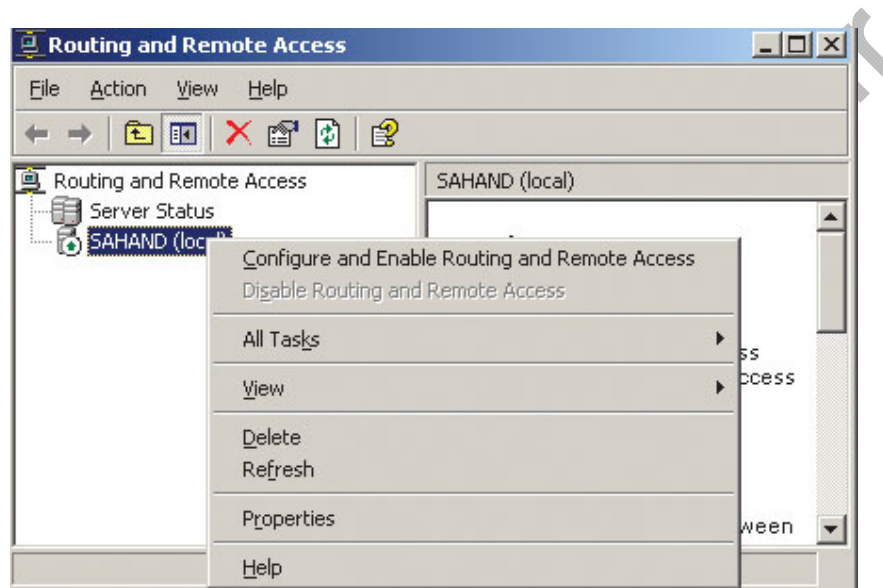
Routing and Remote Access

File Action View Help

Routing and Remote Access
Server Status
SAHAND (loc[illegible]

SAHAND (local)

Configure and Enable Routing and Remote Access
Disable Routing and Remote Access

All Tasks

View

Delete
Refresh

Properties

Help

ss
ccess

ween